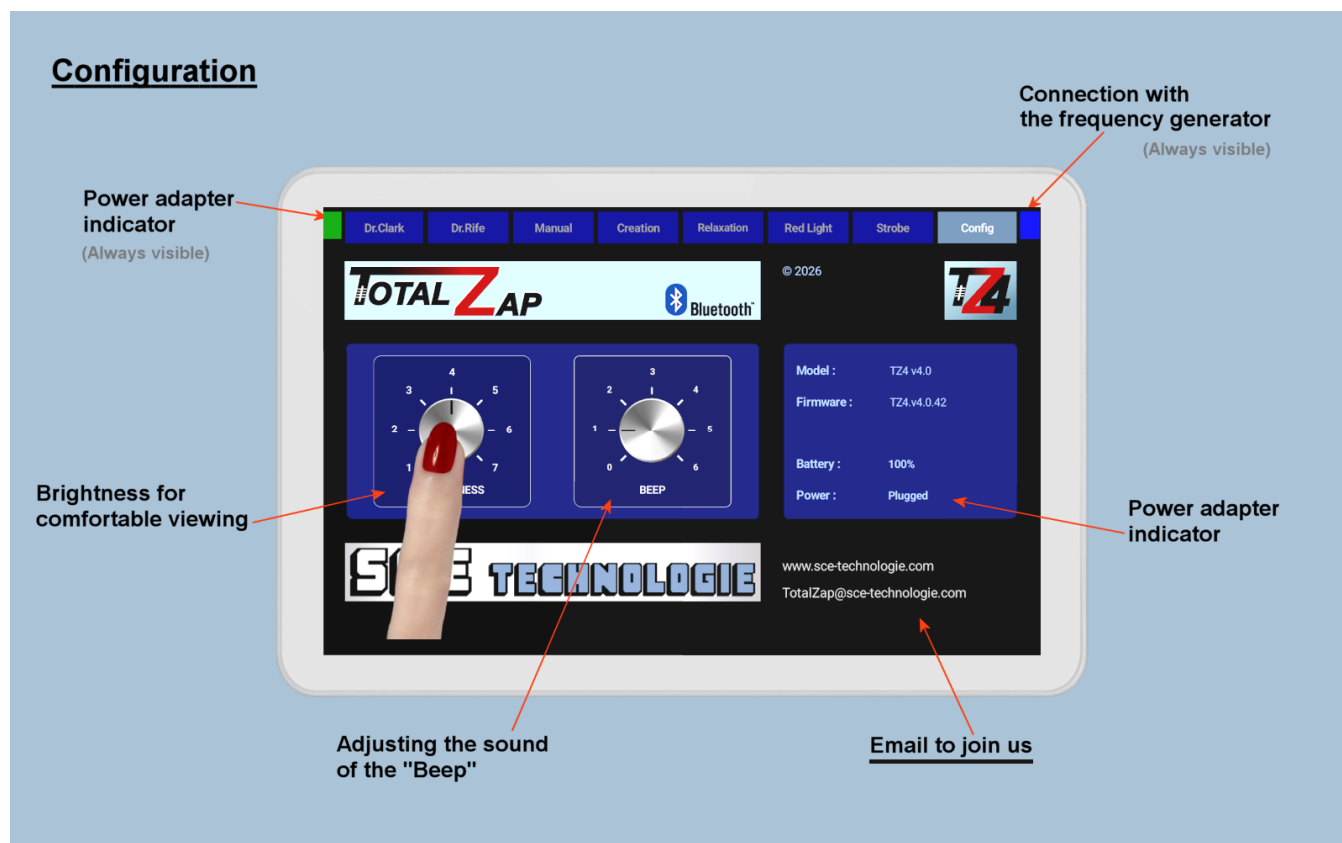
Configuration

Connection with the frequency generator
(Always visible)

Power adapter indicator
(Always visible)

Dr.Clark Dr.Rife Manual Creation Relaxation Red Light Strobe Config

TOTAL ZAP Bluetooth

© 2026

TZ4

4 3 5 2 6 1 7
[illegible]NESS

3 2 4 1 5 0 6
BEEP

Model : TZ4 v4.0
Firmware : TZ4.v4.0.42
Battery : 100%
Power : Plugged

Brightness for comfortable viewing

Power adapter indicator

S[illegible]E TECHNOLOGIE

www.sce-technologie.com
TotalZap@sce-technologie.com

Adjusting the sound of the "Beep"

Email to join us